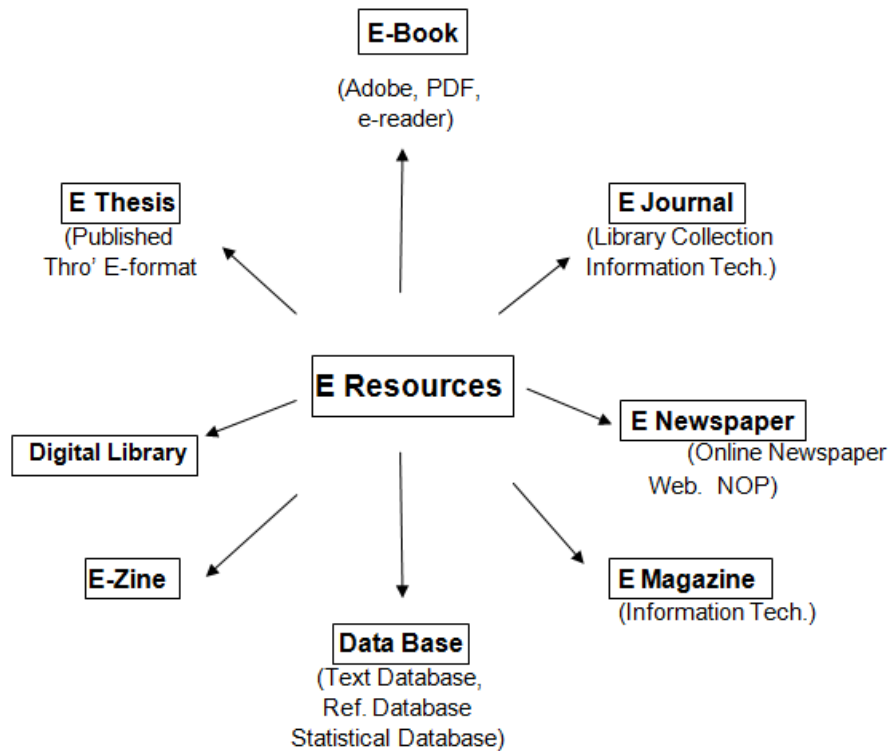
E-Book
(Adobe, PDF, e-reader)

E Thesis
(Published Thro' E-format

E Journal
(Library Collection Information Tech.)

E Resources

Digital Library

E Newspaper
(Online Newspaper Web. NOP)

E-Zine

E Magazine
(Information Tech.)

Data Base
(Text Database, Ref. Database Statistical Database)